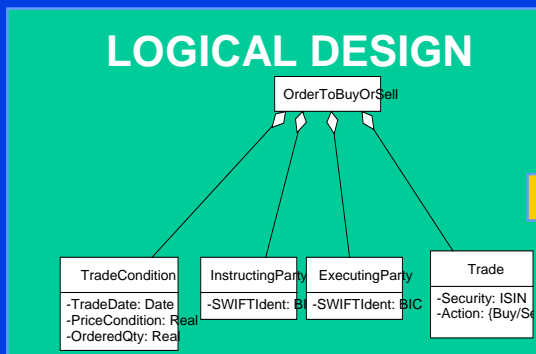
LOGICAL DESIGN

OrderToBuyOrSell

TradeCondition
-TradeDate: Date
-PriceCondition: Real
-OrderedQty: Real

InstructingParty
-SWIFTIdent: BI

ExecutingParty
-SWIFTIdent: BIC

Trade
-Security: ISIN
-Action: {Buy/Se